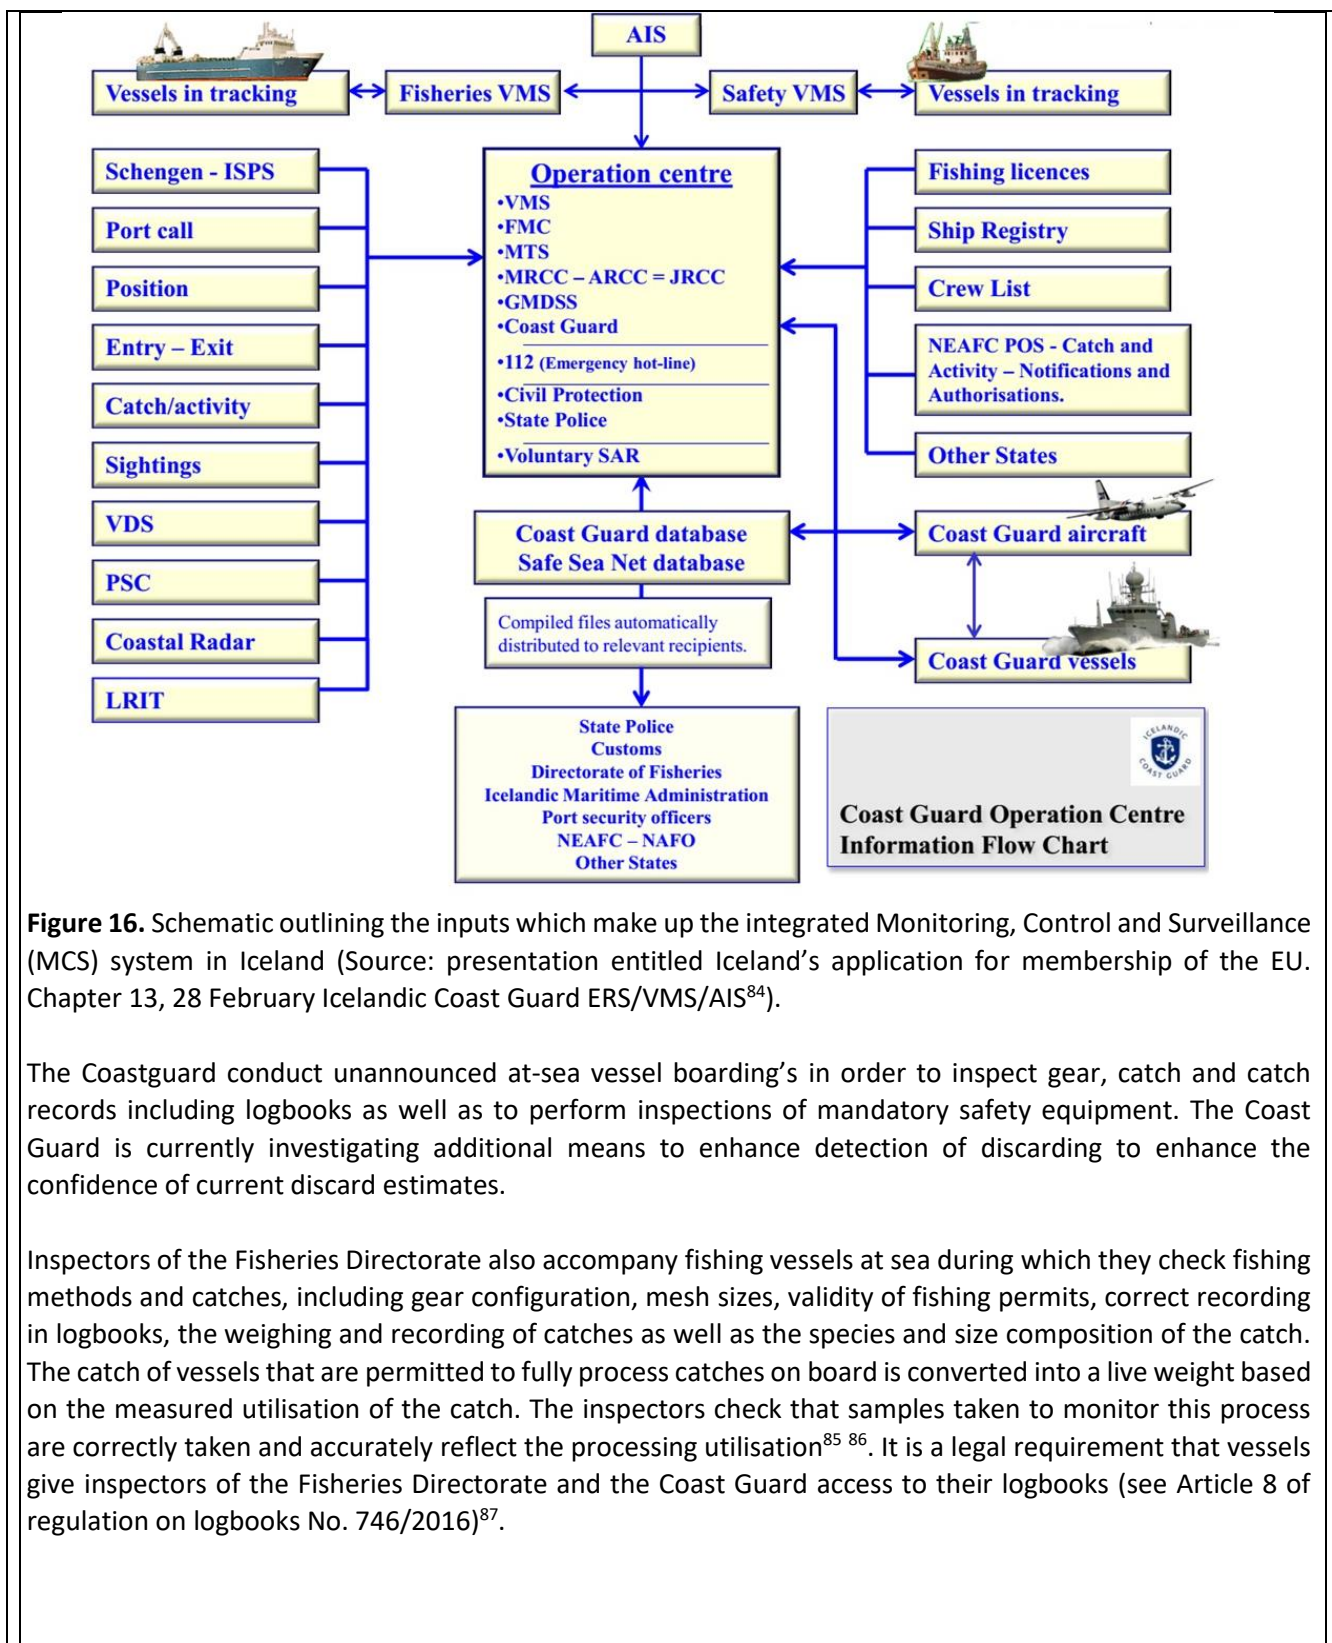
AIS

Vessels in tracking

Fisheries VMS

Safety VMS

Vessels in tracking

Schengen - ISPS

Port call

Position

Entry – Exit

Catch/activity

Sightings

VDS

PSC

Coastal Radar

LRIT

Operation centre
•VMS
•FMC
•MTS
•MRCC – ARCC = JRCC
•GMDSS
•Coast Guard
•112 (Emergency hot-line)
•Civil Protection
•State Police
•Voluntary SAR

Fishing licences

Ship Registry

Crew List

NEAFC POS - Catch and Activity – Notifications and Authorisations.

Other States

Coast Guard database
Safe Sea Net database

Coast Guard aircraft

Compiled files automatically distributed to relevant recipients.

Coast Guard vessels

State Police
Customs
Directorate of Fisheries
Icelandic Maritime Administration
Port security officers
NEAFC – NAFO
Other States

ICELANDIC COAST GUARD

Coast Guard Operation Centre
Information Flow Chart

**Figure 16.** Schematic outlining the inputs which make up the integrated Monitoring, Control and Surveillance (MCS) system in Iceland (Source: presentation entitled Iceland's application for membership of the EU. Chapter 13, 28 February Icelandic Coast Guard ERS/VMS/AIS$^{84}$).

The Coastguard conduct unannounced at-sea vessel boarding's in order to inspect gear, catch and catch records including logbooks as well as to perform inspections of mandatory safety equipment. The Coast Guard is currently investigating additional means to enhance detection of discarding to enhance the confidence of current discard estimates.

Inspectors of the Fisheries Directorate also accompany fishing vessels at sea during which they check fishing methods and catches, including gear configuration, mesh sizes, validity of fishing permits, correct recording in logbooks, the weighing and recording of catches as well as the species and size composition of the catch. The catch of vessels that are permitted to fully process catches on board is converted into a live weight based on the measured utilisation of the catch. The inspectors check that samples taken to monitor this process are correctly taken and accurately reflect the processing utilisation$^{85}$ $^{86}$. It is a legal requirement that vessels give inspectors of the Fisheries Directorate and the Coast Guard access to their logbooks (see Article 8 of regulation on logbooks No. 746/2016)$^{87}$.